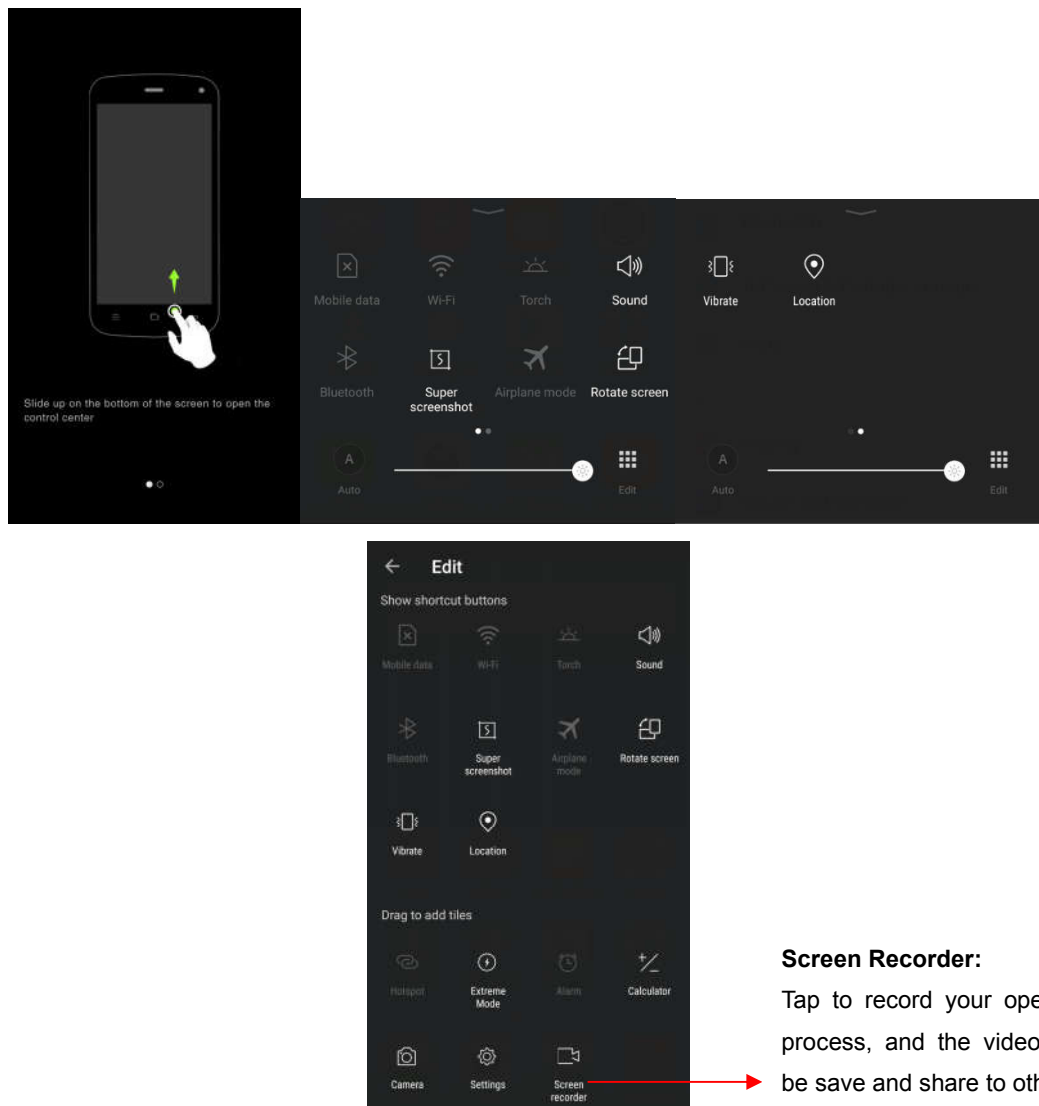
Slide up on the bottom of the screen to open the control center

Mobile data
Wi-Fi
Torch
Sound
Bluetooth
Super screenshot
Airplane mode
Rotate screen
A
Auto
Edit

Vibrate
Location
A
Auto
Edit

← Edit
Show shortcut buttons
Mobile data
Wi-Fi
Torch
Sound
Bluetooth
Super screenshot
Airplane mode
Rotate screen
Vibrate
Location
Drag to add tiles
Hotspot
Extreme Mode
Alarm
Calculator
Camera
Settings
Screen recorder

**Screen Recorder:**
Tap to record your ope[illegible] process, and the video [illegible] be save and share to oth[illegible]